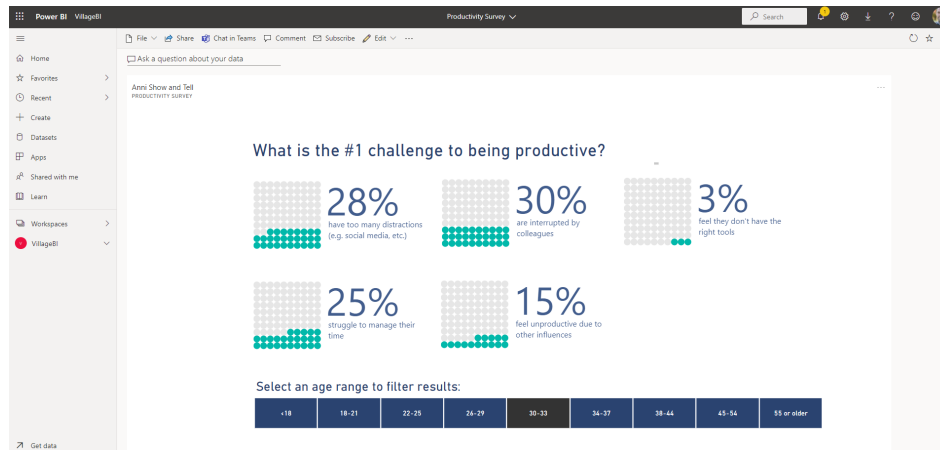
Power BI VillageBI

Productivity Survey

Search

File Share Chat in Teams Comment Subscribe Edit ···

Ask a question about your data

Home
Favorites
Recent
Create
Datasets
Apps
Shared with me
Learn
Workspaces
VillageBI
Get data

Anni Show and Tell
PRODUCTIVITY SURVEY

What is the #1 challenge to being productive?

28%
have too many distractions (e.g. social media, etc.)

30%
are interrupted by colleagues

3%
feel they don't have the right tools

25%
struggle to manage their time

15%
feel unproductive due to other influences

Select an age range to filter results:

| <18 | 18-21 | 22-25 | 26-29 | 30-33 | 34-37 | 38-44 | 45-54 | 55 or older |
|---|---|---|---|---|---|---|---|---|